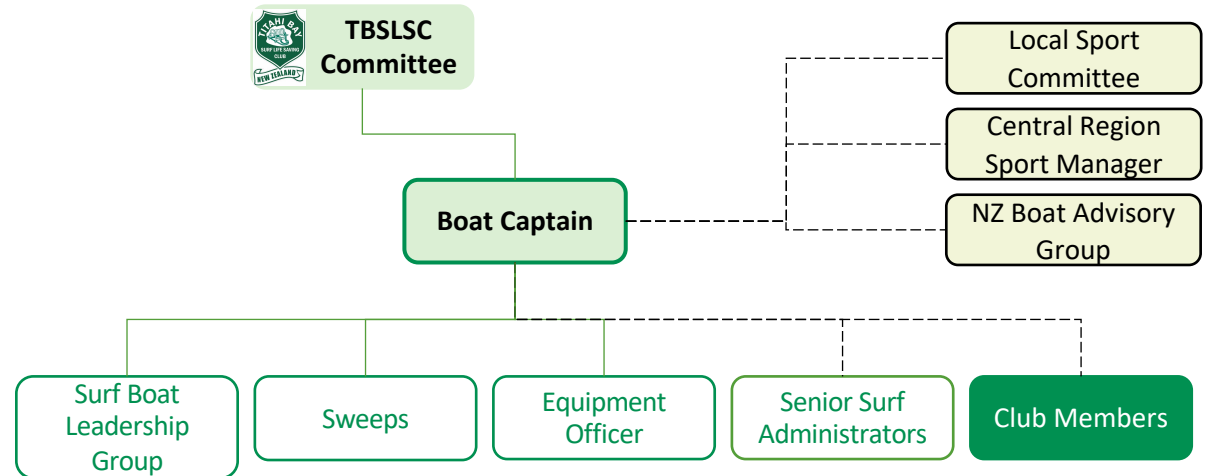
TITAHI BAY SURF LIFE SAVING CLUB NEW ZEALAND

TBSLSC Committee

Local Sport Committee

Central Region Sport Manager

NZ Boat Advisory Group

Boat Captain

Surf Boat Leadership Group

Sweeps

Equipment Officer

Senior Surf Administrators

Club Members